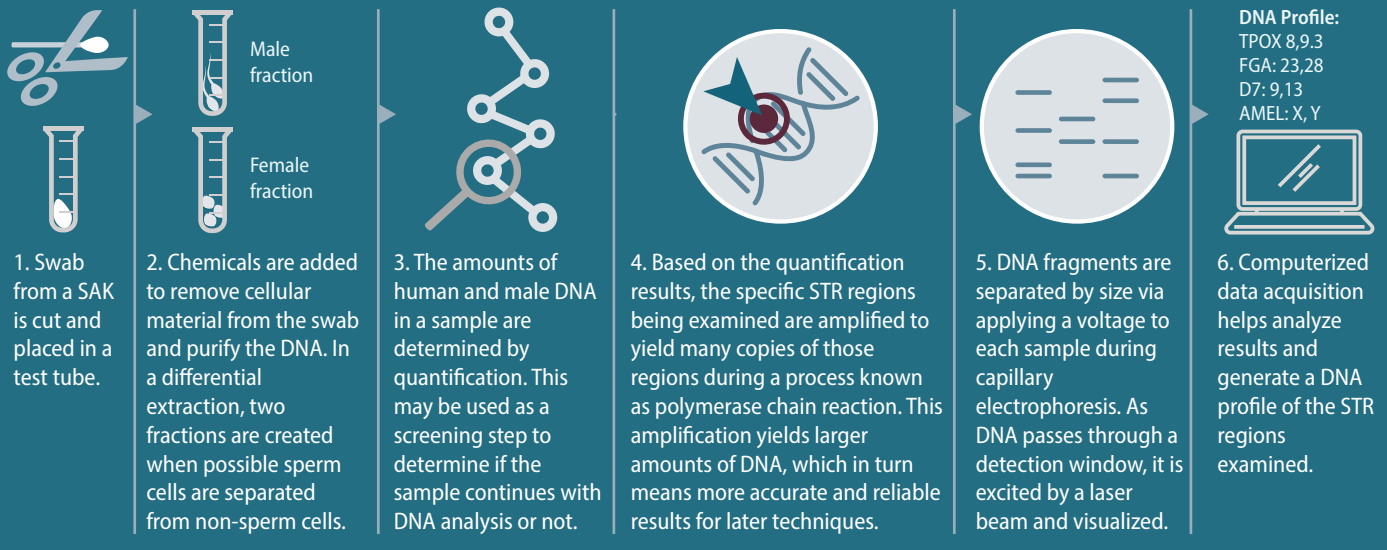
1. Swab from a SAK is cut and placed in a test tube.

Male fraction

Female fraction

2. Chemicals are added to remove cellular material from the swab and purify the DNA. In a differential extraction, two fractions are created when possible sperm cells are separated from non-sperm cells.

3. The amounts of human and male DNA in a sample are determined by quantification. This may be used as a screening step to determine if the sample continues with DNA analysis or not.

4. Based on the quantification results, the specific STR regions being examined are amplified to yield many copies of those regions during a process known as polymerase chain reaction. This amplification yields larger amounts of DNA, which in turn means more accurate and reliable results for later techniques.

5. DNA fragments are separated by size via applying a voltage to each sample during capillary electrophoresis. As DNA passes through a detection window, it is excited by a laser beam and visualized.

DNA Profile:
TPOX 8,9.3
FGA: 23,28
D7: 9,13
AMEL: X, Y

6. Computerized data acquisition helps analyze results and generate a DNA profile of the STR regions examined.